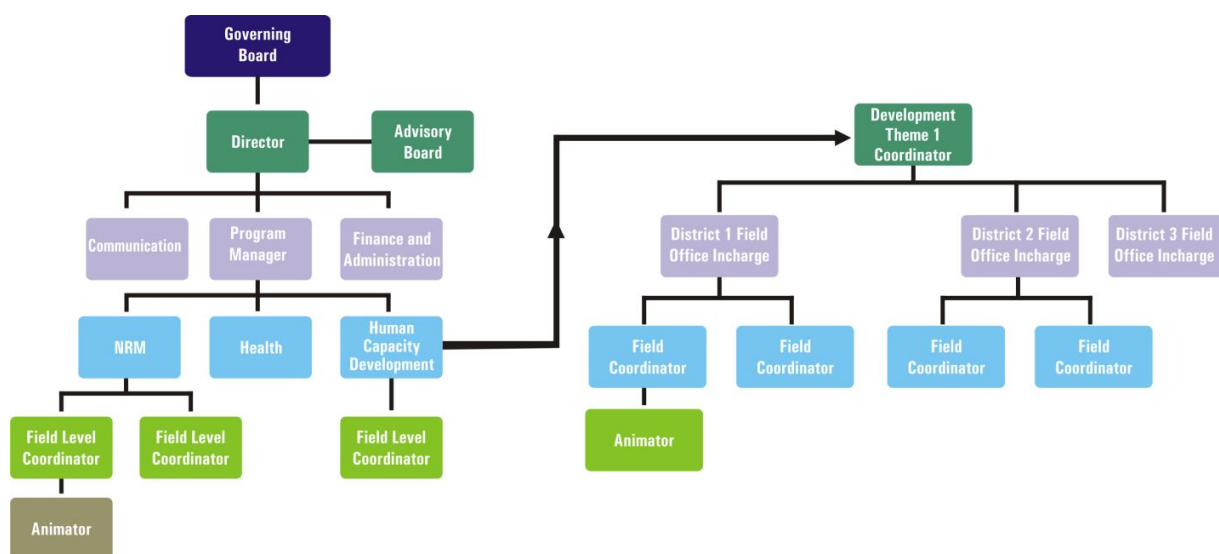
Governing Board

Director

Advisory Board

Communication

Program Manager

Finance and Administration

NRM

Health

Human Capacity Development

Field Level Coordinator

Field Level Coordinator

Field Level Coordinator

Animator

Development Theme 1 Coordinator

District 1 Field Office Incharge

District 2 Field Office Incharge

District 3 Field Office Incharge

Field Coordinator

Field Coordinator

Field Coordinator

Field Coordinator

Animator